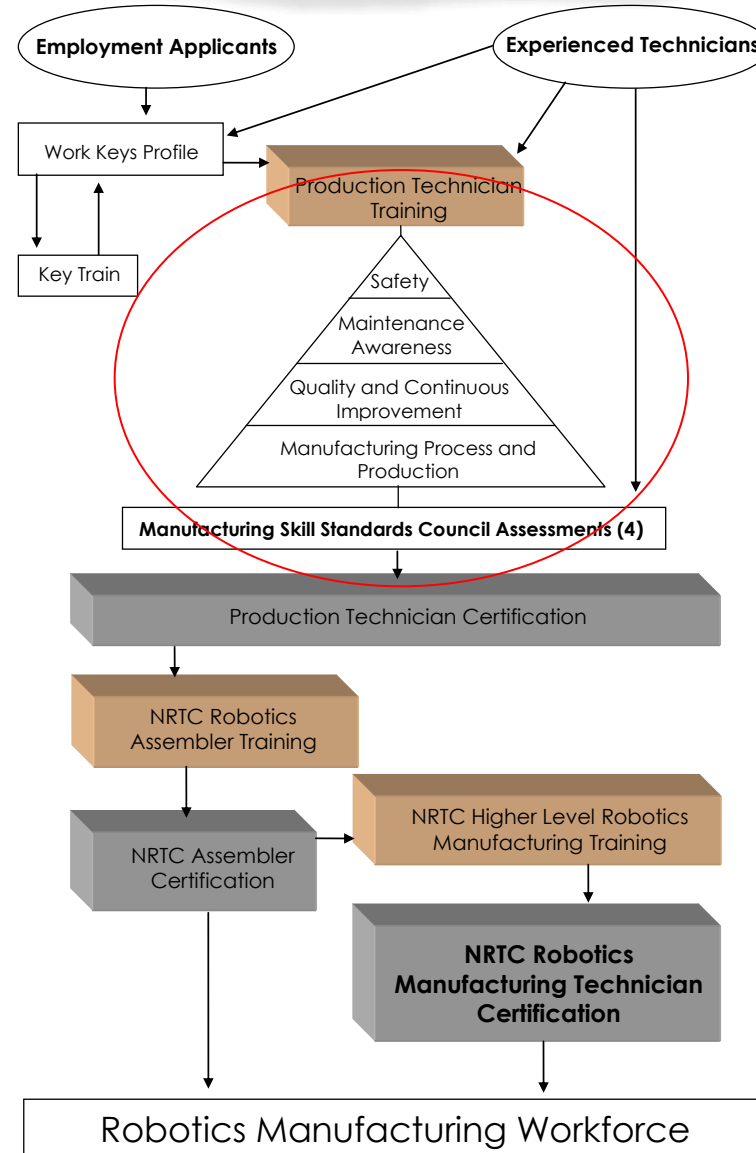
Employment Applicants

Experienced Technicians

Work Keys Profile

Key Train

Production Technician Training

Safety

Maintenance Awareness

Quality and Continuous Improvement

Manufacturing Process and Production

Manufacturing Skill Standards Council Assessments (4)

Production Technician Certification

NRTC Robotics Assembler Training

NRTC Assembler Certification

NRTC Higher Level Robotics Manufacturing Training

NRTC Robotics Manufacturing Technician Certification

Robotics Manufacturing Workforce